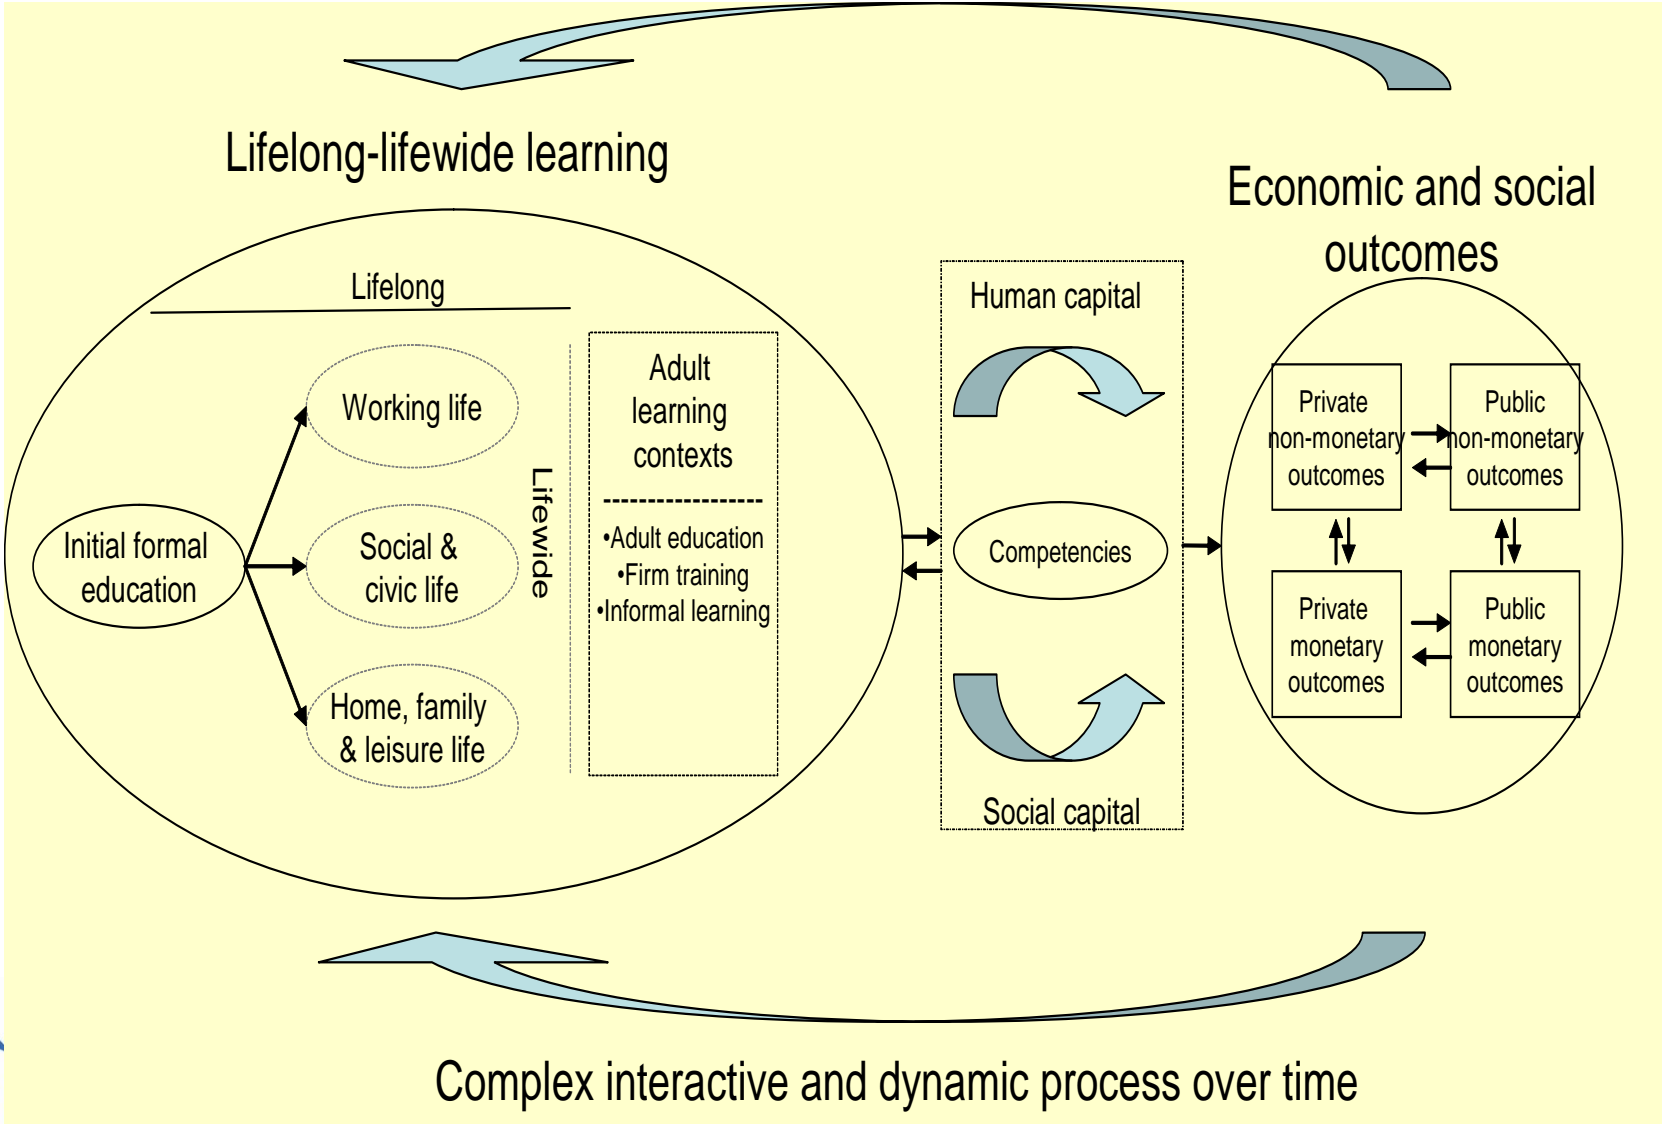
Lifelong-lifewide learning

Economic and social outcomes

Lifelong

Initial formal education

Working life

Social & civic life

Home, family & leisure life

Lifewide

Adult learning contexts

-----------------

•Adult education
•Firm training
•Informal learning

Human capital

Competencies

Social capital

Private non-monetary outcomes

Public non-monetary outcomes

Private monetary outcomes

Public monetary outcomes

Complex interactive and dynamic process over time